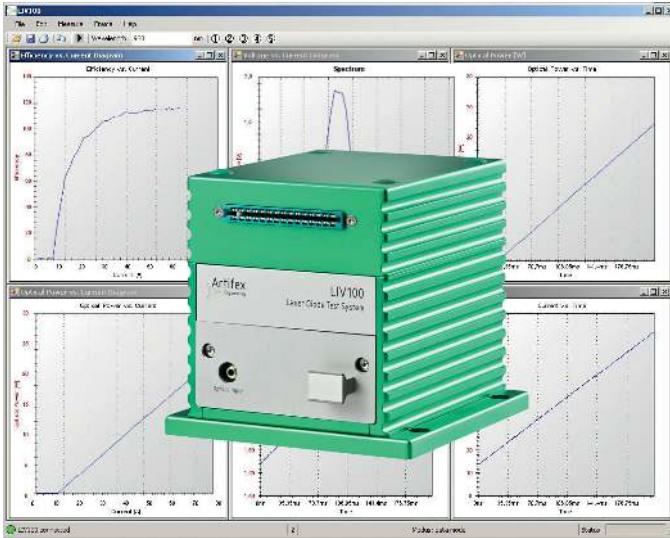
LIV100
File Edit Measure Power Help
Wavelength 970 nm ① ② ③ ④ ⑤
Efficiency vs. Current Diagram
Efficiency vs. Current
Voltage vs. Current Diagram
Spectrum
Optical Power [W]
Optical Power vs. Time
Optical Power vs. Current Diagram
Optical Power vs. Current
Current vs. Time
Artifex Engineering
LIV100
Laser Diode Test System
Optical Power
LIV100 connected
Status